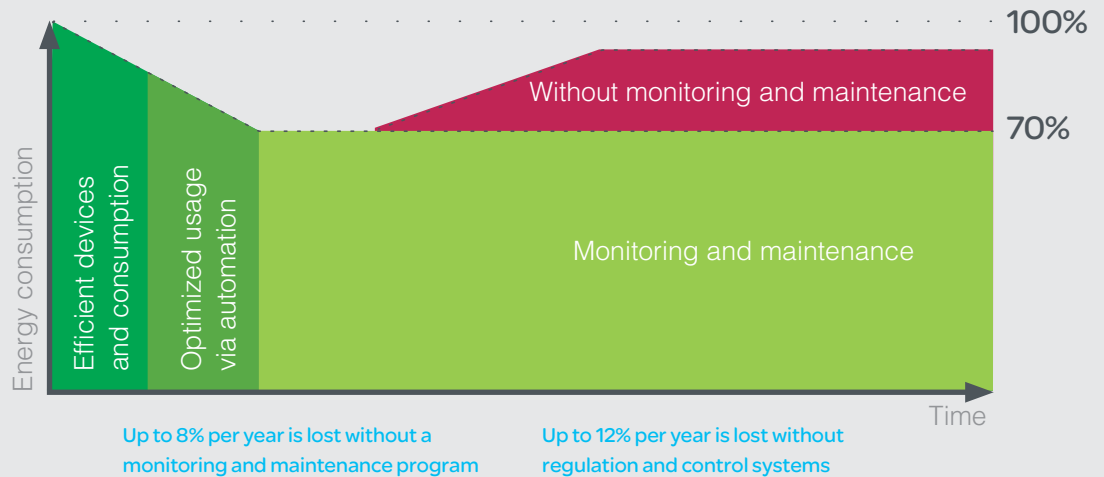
100%

70%

Energy consumption

Efficient devices and consumption

Optimized usage via automation

Without monitoring and maintenance

Monitoring and maintenance

Time

Up to 8% per year is lost without a monitoring and maintenance program

Up to 12% per year is lost without regulation and control systems